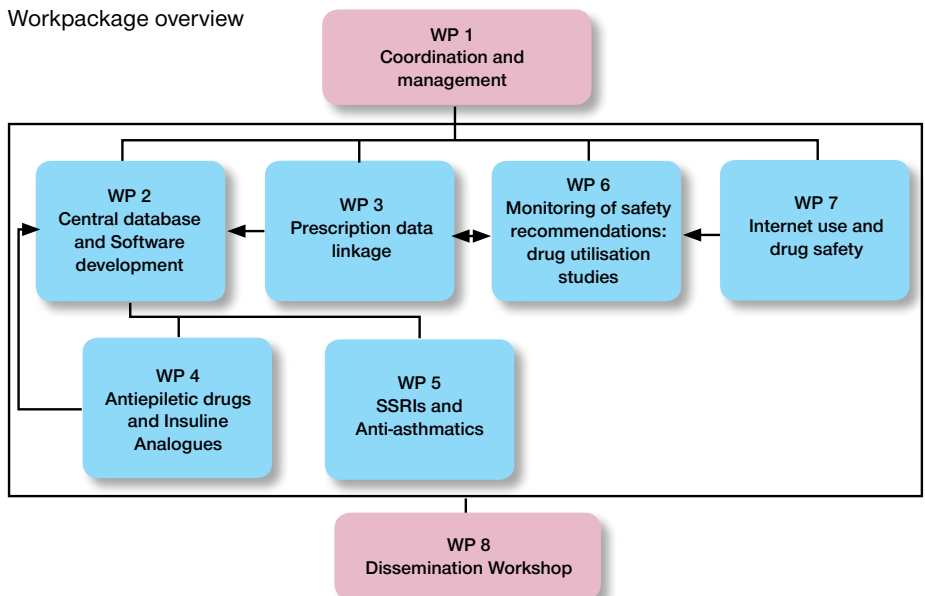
Workpackage overview

WP 1
Coordination and management

WP 2
Central database and Software development

WP 3
Prescription data linkage

WP 6
Monitoring of safety recommendations: drug utilisation studies

WP 7
Internet use and drug safety

WP 4
Antiepiletic drugs and Insuline Analogues

WP 5
SSRIs and Anti-asthmatics

WP 8
Dissemination Workshop